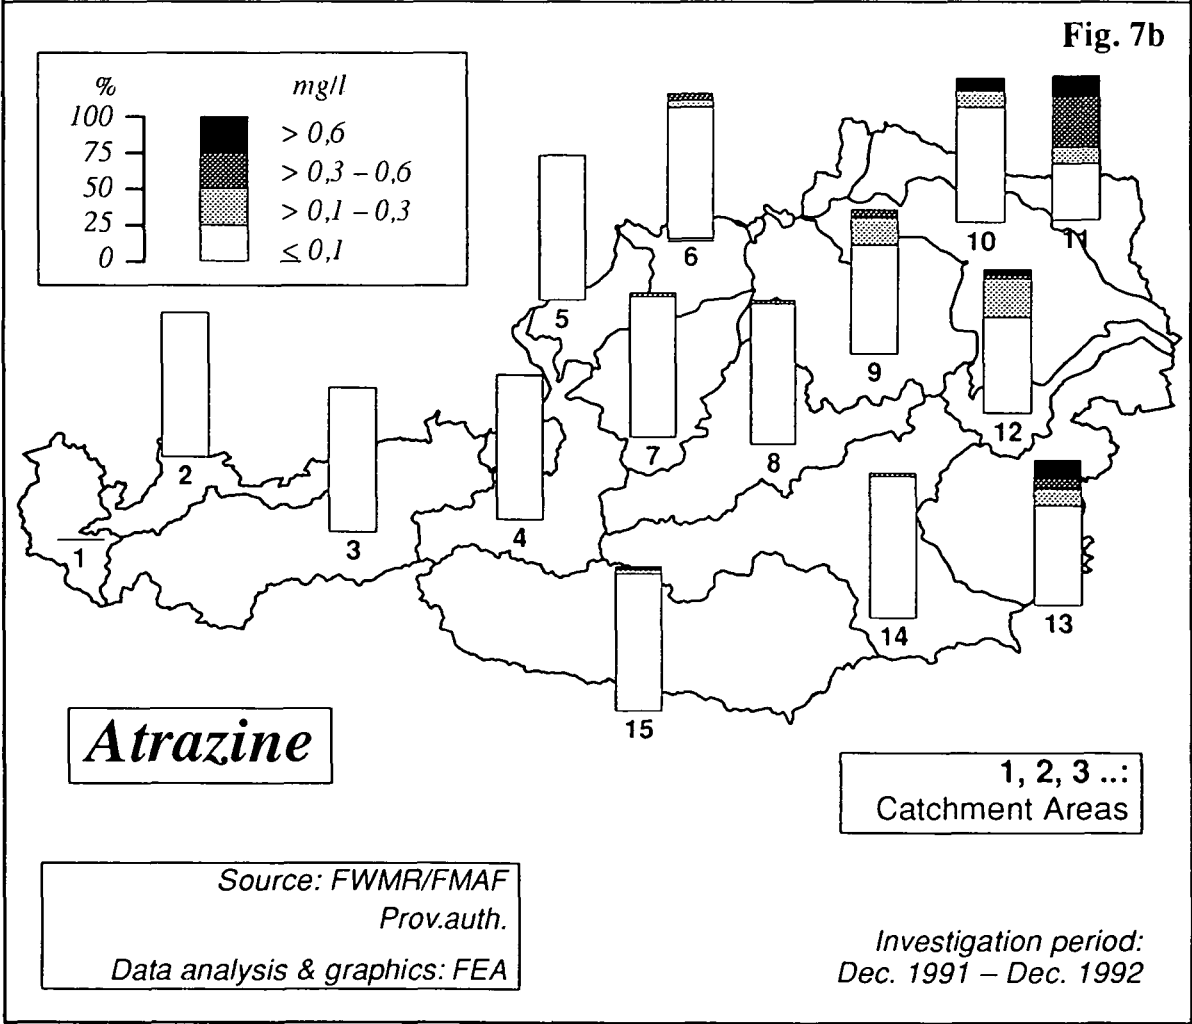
Fig. 7b

| % | mg/l |
|---|---|
| 100 | > 0,6 |
| 75 | > 0,3 – 0,6 |
| 50 | > 0,1 – 0,3 |
| 25 | $\leq$ 0,1 |
| 0 | |

1 2 3 4 5 6 7 8 9 10 11 12 13 14 15

Atrazine

1, 2, 3 ...:
Catchment Areas

Source: FWMR/FMAF
Prov.auth.
Data analysis & graphics: FEA

Investigation period:
Dec. 1991 – Dec. 1992